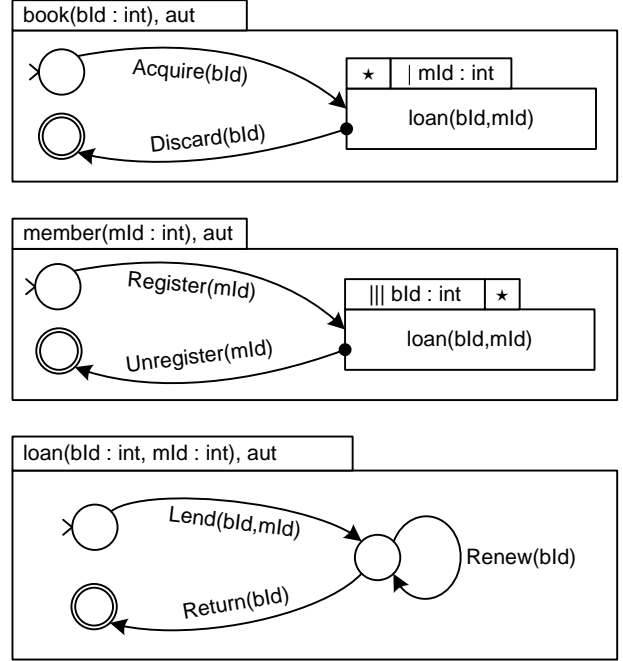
book(bId : int), aut

Acquire(bId)

Discard(bId)

$\star$ | mId : int

loan(bId,mId)

member(mId : int), aut

Register(mId)

Unregister(mId)

||| bId : int $\star$

loan(bId,mId)

loan(bId : int, mId : int), aut

Lend(bId,mId)

Renew(bId)

Return(bId)